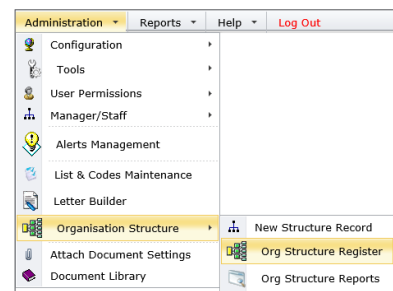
Administration Reports Help Log Out

Configuration
Tools
User Permissions
Manager/Staff
Alerts Management
List & Codes Maintenance
Letter Builder
Organisation Structure
Attach Document Settings
Document Library

New Structure Record
Org Structure Register
Org Structure Reports